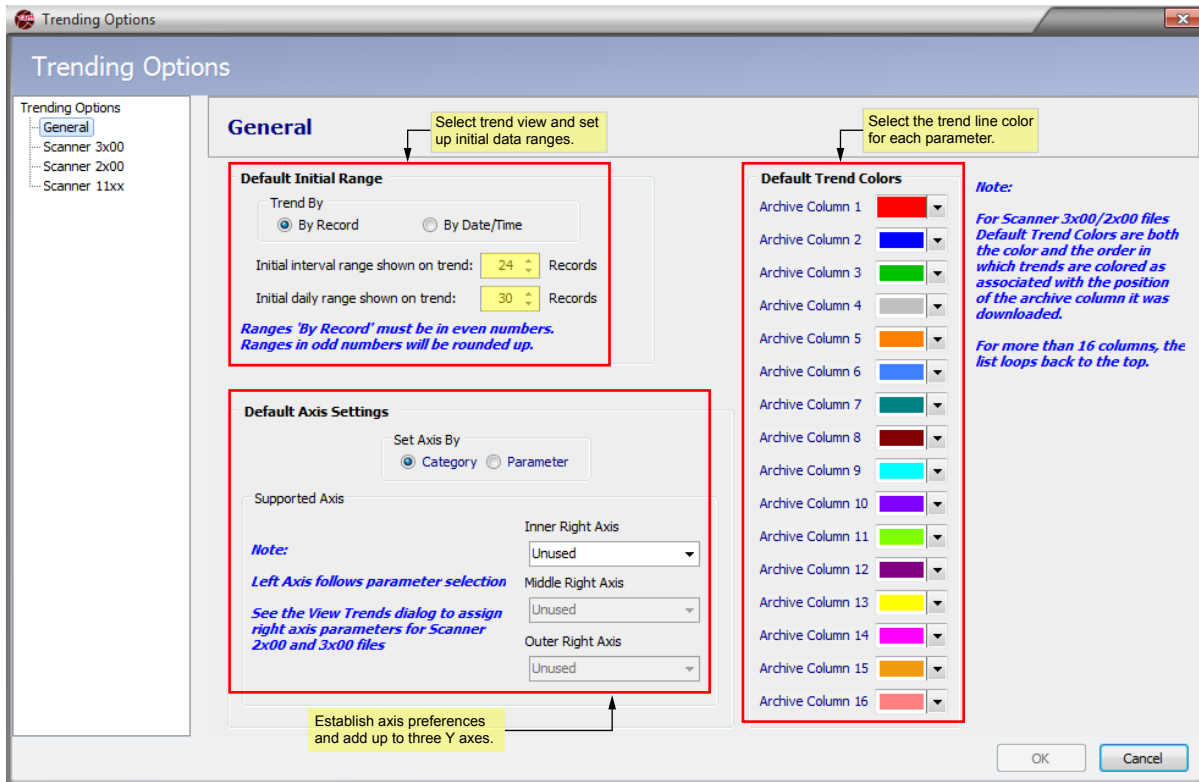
Trending Options

Trending Options

Trending Options
General
Scanner 3x00
Scanner 2x00
Scanner 11xx

General

Select trend view and set up initial data ranges.

Select the trend line color for each parameter.

Default Initial Range

Trend By
By Record
By Date/Time

Initial interval range shown on trend: 24 Records

Initial daily range shown on trend: 30 Records

Ranges 'By Record' must be in even numbers. Ranges in odd numbers will be rounded up.

Default Axis Settings

Set Axis By
Category
Parameter

Supported Axis

Inner Right Axis
Unused

Note:

Left Axis follows parameter selection

Middle Right Axis
Unused

See the View Trends dialog to assign right axis parameters for Scanner 2x00 and 3x00 files

Outer Right Axis
Unused

Establish axis preferences and add up to three Y axes.

Default Trend Colors

Archive Column 1
Archive Column 2
Archive Column 3
Archive Column 4
Archive Column 5
Archive Column 6
Archive Column 7
Archive Column 8
Archive Column 9
Archive Column 10
Archive Column 11
Archive Column 12
Archive Column 13
Archive Column 14
Archive Column 15
Archive Column 16

Note:

For Scanner 3x00/2x00 files Default Trend Colors are both the color and the order in which trends are colored as associated with the position of the archive column it was downloaded.

For more than 16 columns, the list loops back to the top.

OK
Cancel